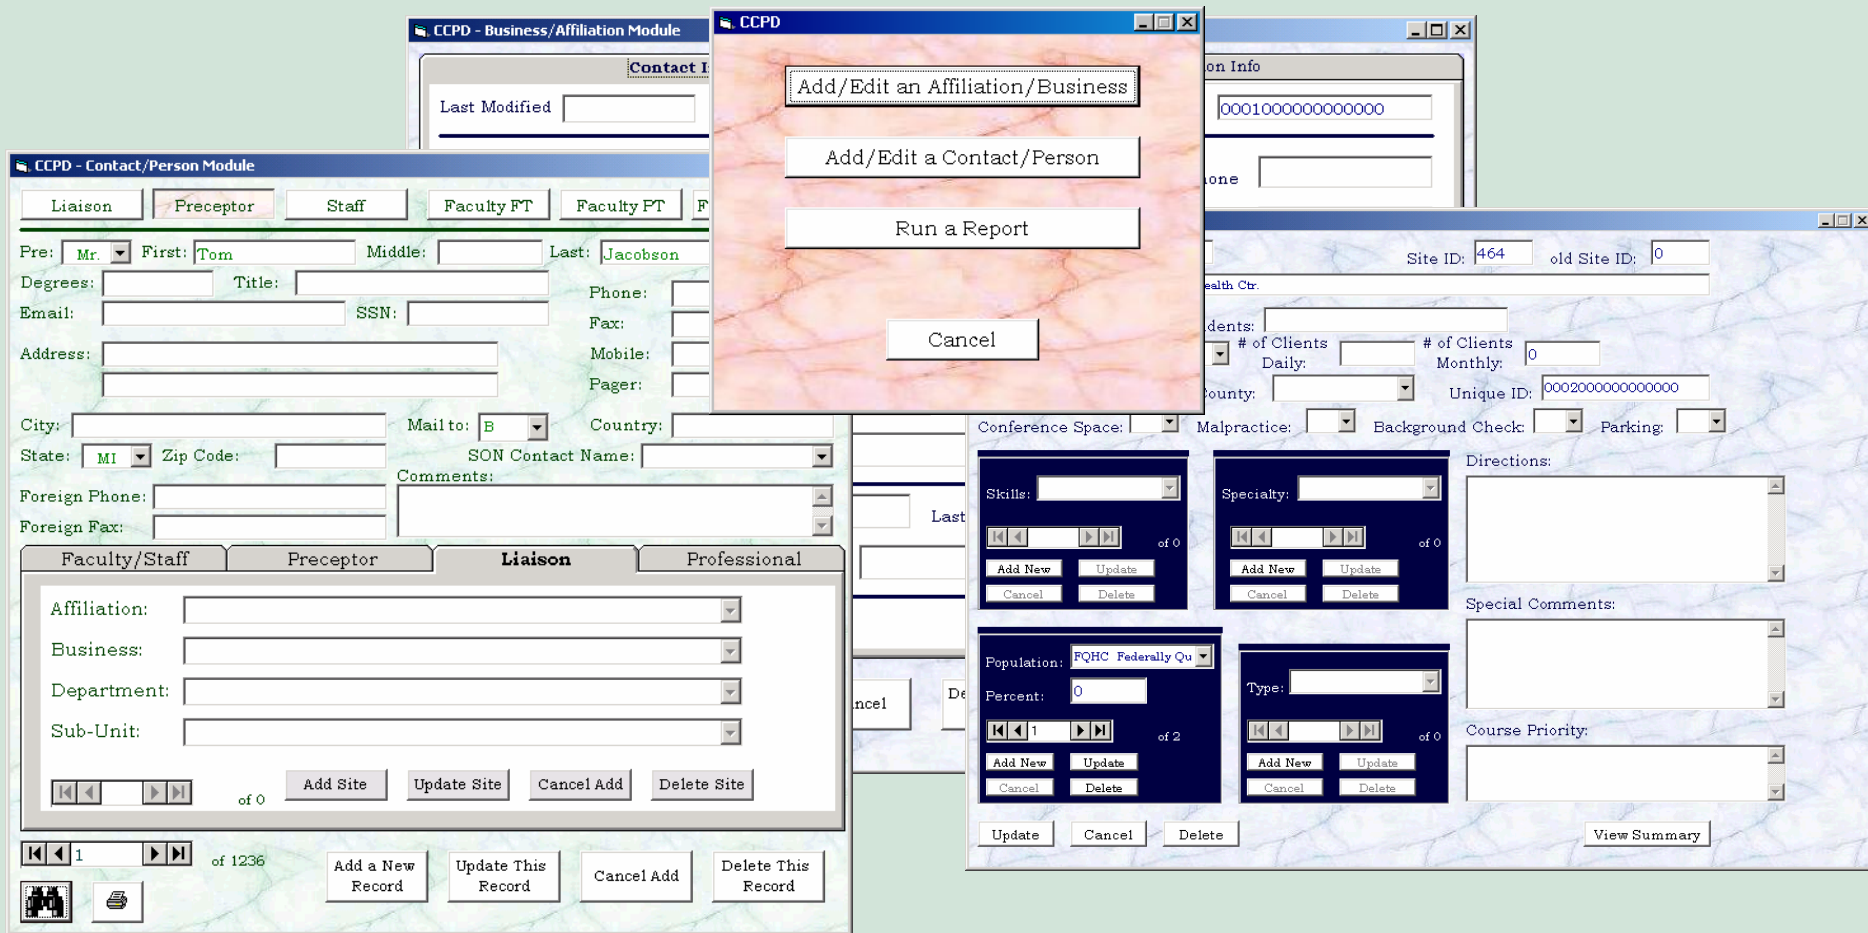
CCPD - Business/Affiliation Module

Contact I

Last Modified

CCPD

Add/Edit an Affiliation/Business

Add/Edit a Contact/Person

Run a Report

Cancel

on Info

0001000000000000

one

CCPD - Contact/Person Module

Liaison

Preceptor

Staff

Faculty FT

Faculty PT

F

Pre: Mr.

First: Tom

Middle:

Last: Jacobson

Degrees:

Title:

Phone:

Email:

SSN:

Fax:

Address:

Mobile:

Pager:

City:

Mail to: B

Country:

State: MI

Zip Code:

SON Contact Name:

Comments:

Foreign Phone:

Foreign Fax:

Faculty/Staff

Preceptor

Liaison

Professional

Affiliation:

Business:

Department:

Sub-Unit:

of 0

Add Site

Update Site

Cancel Add

Delete Site

1

of 1236

Add a New Record

Update This Record

Cancel Add

Delete This Record

Last

ncel

De

Site ID: 464

old Site ID: 0

ealth Ctr.

dents:

# of Clients Daily:

# of Clients Monthly: 0

ounty:

Unique ID: 0002000000000000

Conference Space:

Malpractice:

Background Check:

Parking:

Skills:

of 0

Add New

Update

Cancel

Delete

Specialty:

of 0

Add New

Update

Cancel

Delete

Directions:

Special Comments:

Population: FQHC Federally Qu

Percent: 0

1

of 2

Add New

Update

Cancel

Delete

Type:

of 0

Add New

Update

Cancel

Delete

Course Priority:

Update

Cancel

Delete

View Summary